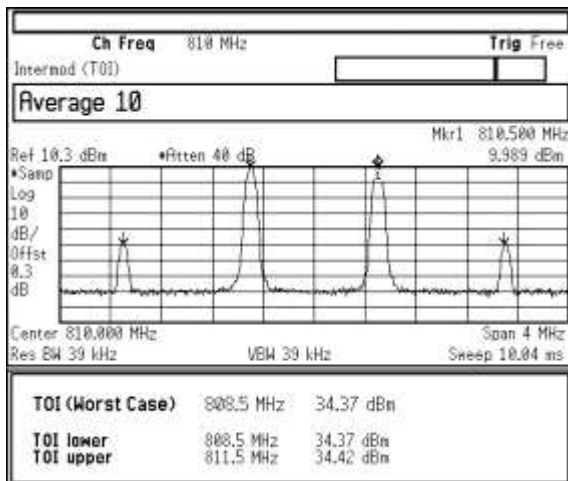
Ch Freq 810 MHz

Trig Free

Intermod (TOI)

Average 10

Mkr1 810.500 MHz

Ref 10.3 dBm •Atten 40 dB

9.989 dBm

•Samp
Log
10
dB/
Offst
0.3
dB

1

Center 810.000 MHz

Span 4 MHz

Res BW 39 kHz

VBW 39 kHz

Sweep 10.04 ms

TOI (Worst Case) 808.5 MHz 34.37 dBm

TOI lower 808.5 MHz 34.37 dBm
TOI upper 811.5 MHz 34.42 dBm